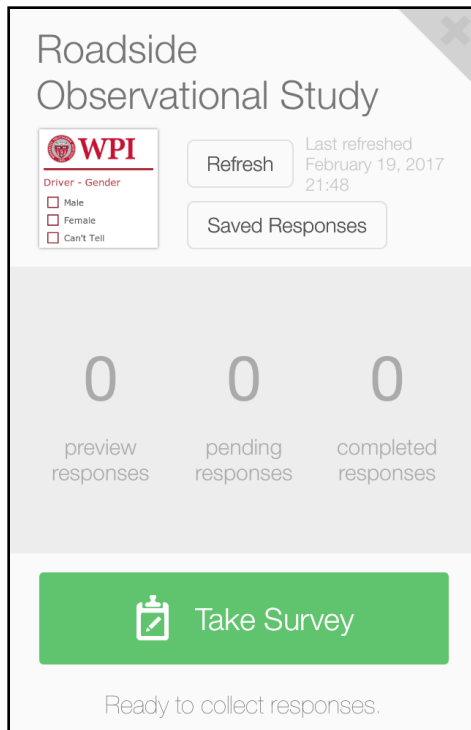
Roadside Observational Study

WPI
Driver - Gender
Male
Female
Can't Tell

Refresh

Last refreshed February 19, 2017 21:48

Saved Responses

0
preview responses

0
pending responses

0
completed responses

Take Survey

Ready to collect responses.